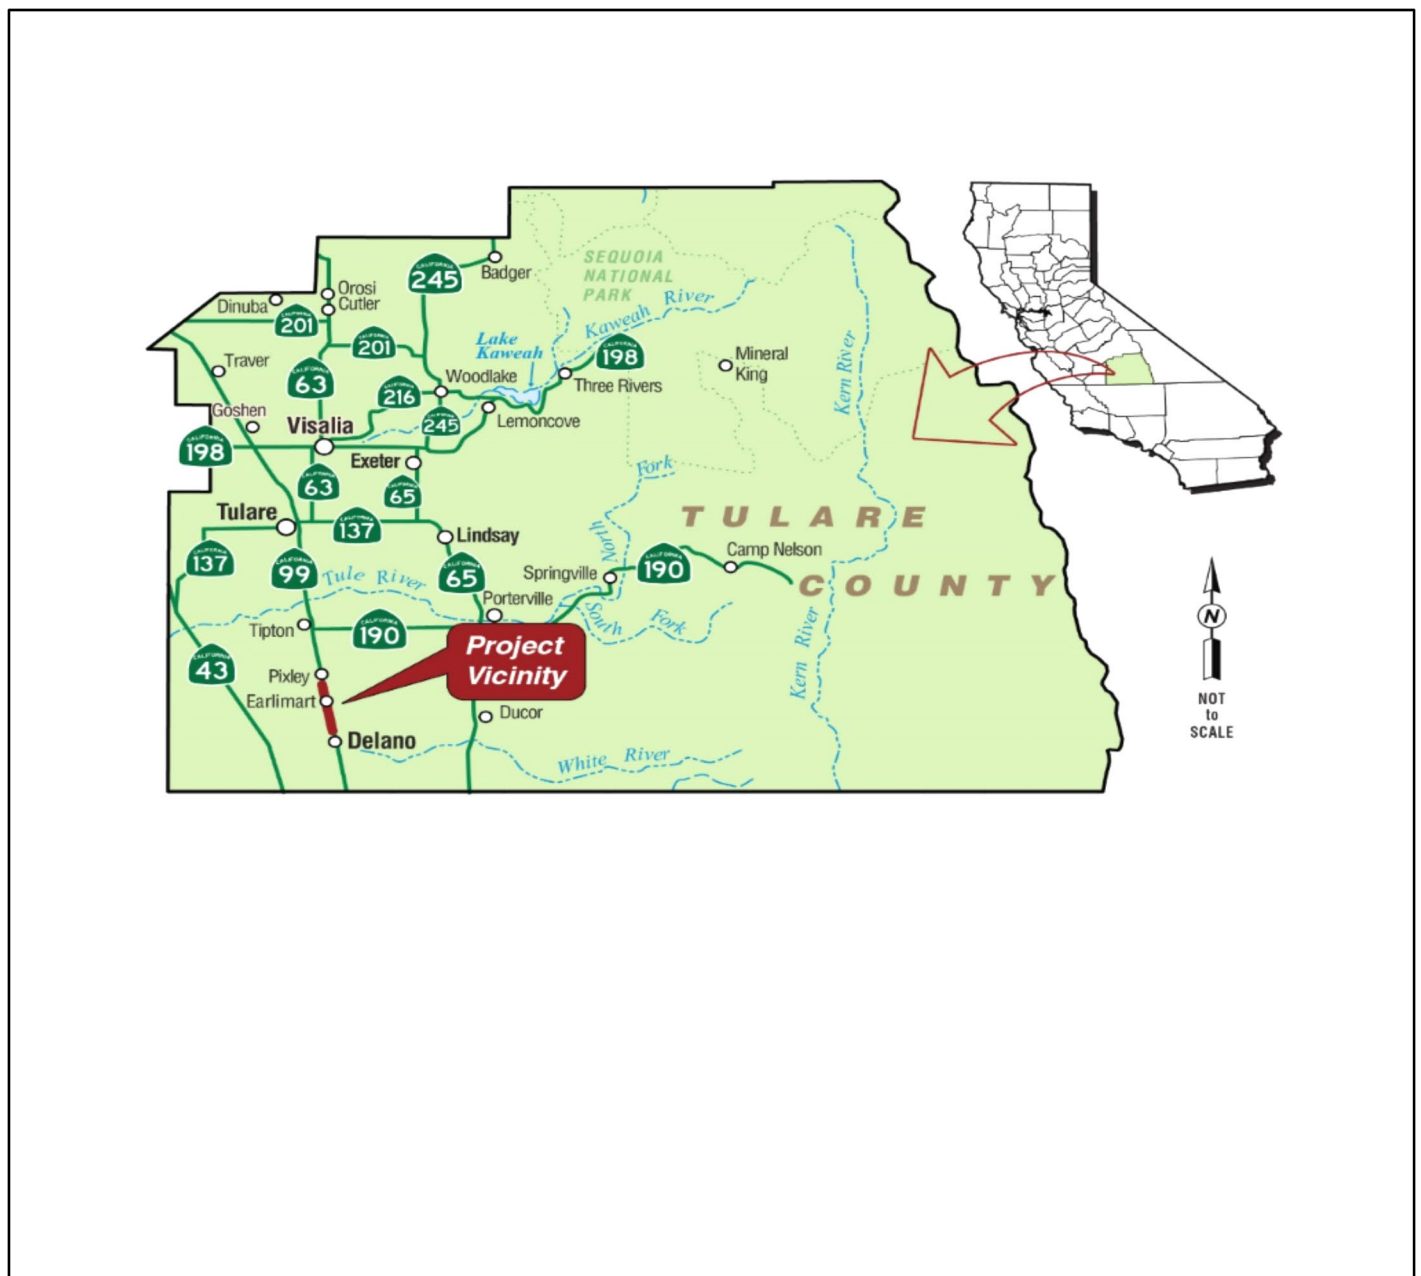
SEQUOIA NATIONAL PARK

Badger
245
Orosi
Cutler
Dinuba
201
201
Traver
63
Lake Kaweah
Kaweah River
198
Mineral King
Woodlake
216
Three Rivers
Goshen
Visalia
245
Lemoncove
198
Exeter
63
65
Kern River
Fork
Tulare
137
Lindsay
TULARE
COUNTY
137
99
Tule River
65
Springville
North
190
Camp Nelson
Porterville
Tipton
190
South Fork
Kern River
43
Pixley
Earlimart
Project Vicinity
Ducor
Delano
White River

N
NOT to SCALE